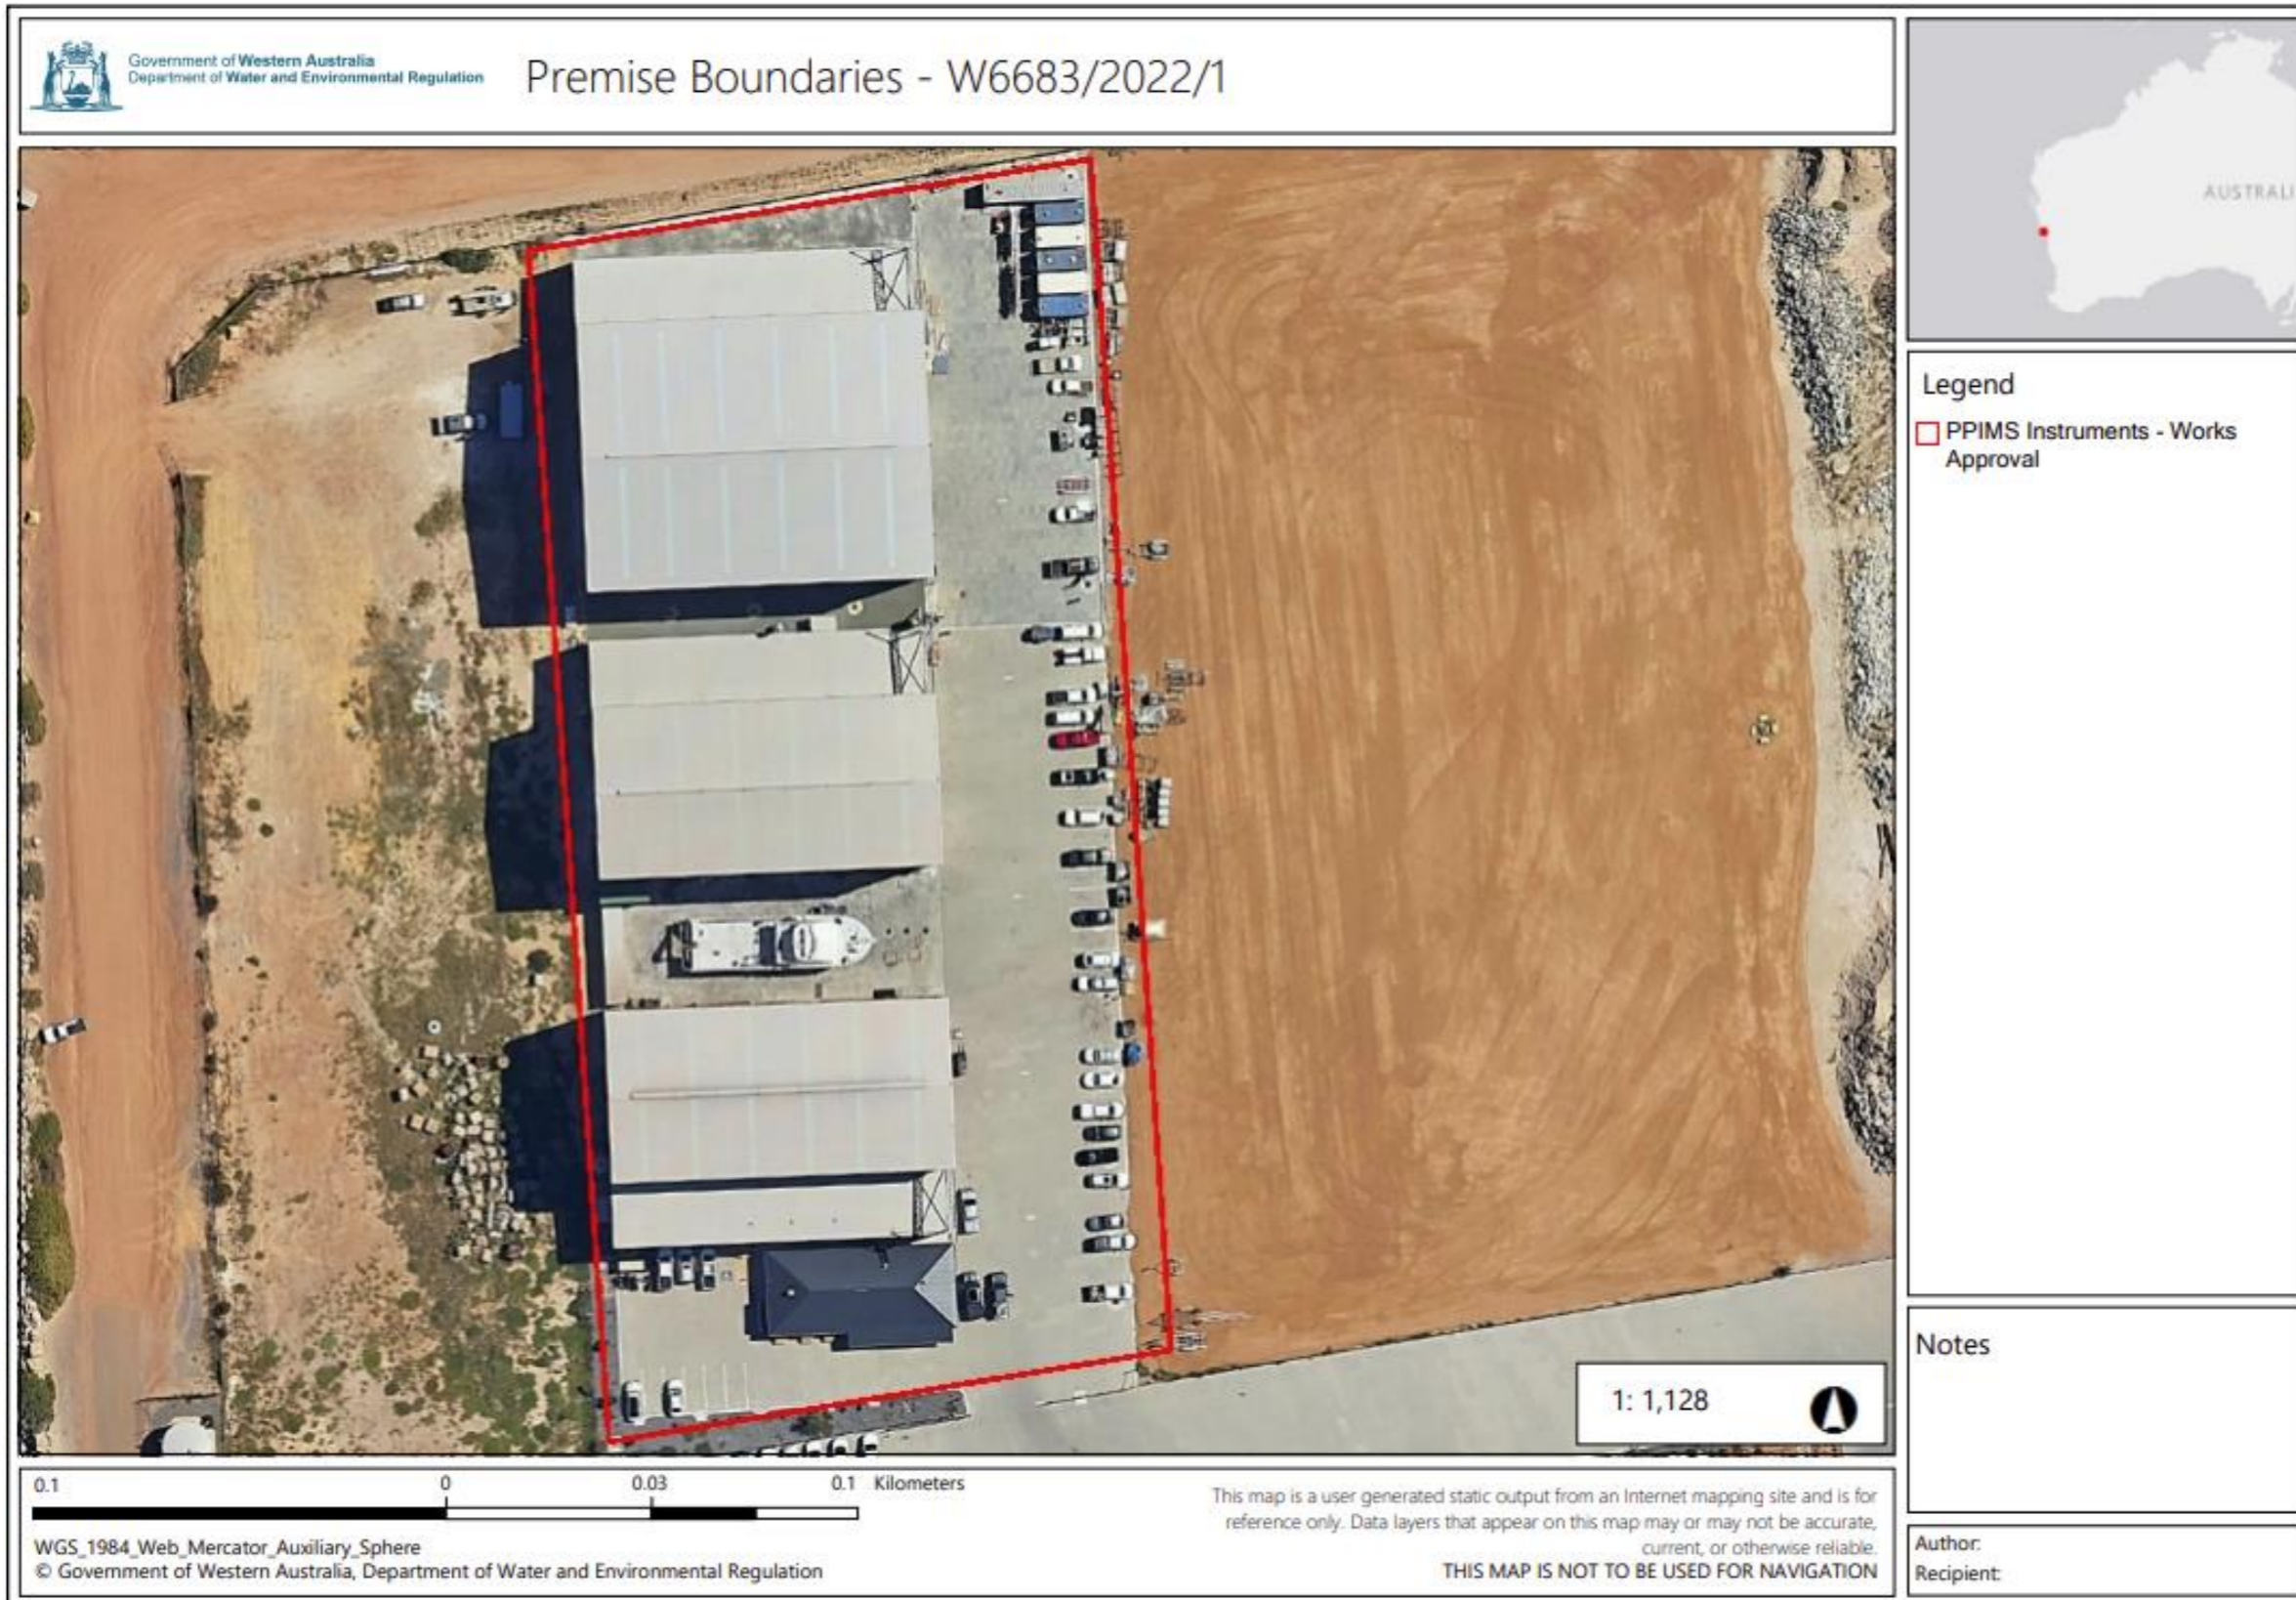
Government of Western Australia
Department of Water and Environmental Regulation

Premise Boundaries - W6683/2022/1

AUSTRALI

Legend

PPIMS Instruments - Works Approval

Notes

1: 1,128

0.1 0 0.03 0.1 Kilometers

WGS_1984_Web_Mercator_Auxiliary_Sphere
© Government of Western Australia, Department of Water and Environmental Regulation

This map is a user generated static output from an Internet mapping site and is for reference only. Data layers that appear on this map may or may not be accurate, current, or otherwise reliable.
THIS MAP IS NOT TO BE USED FOR NAVIGATION

Author:
Recipient: